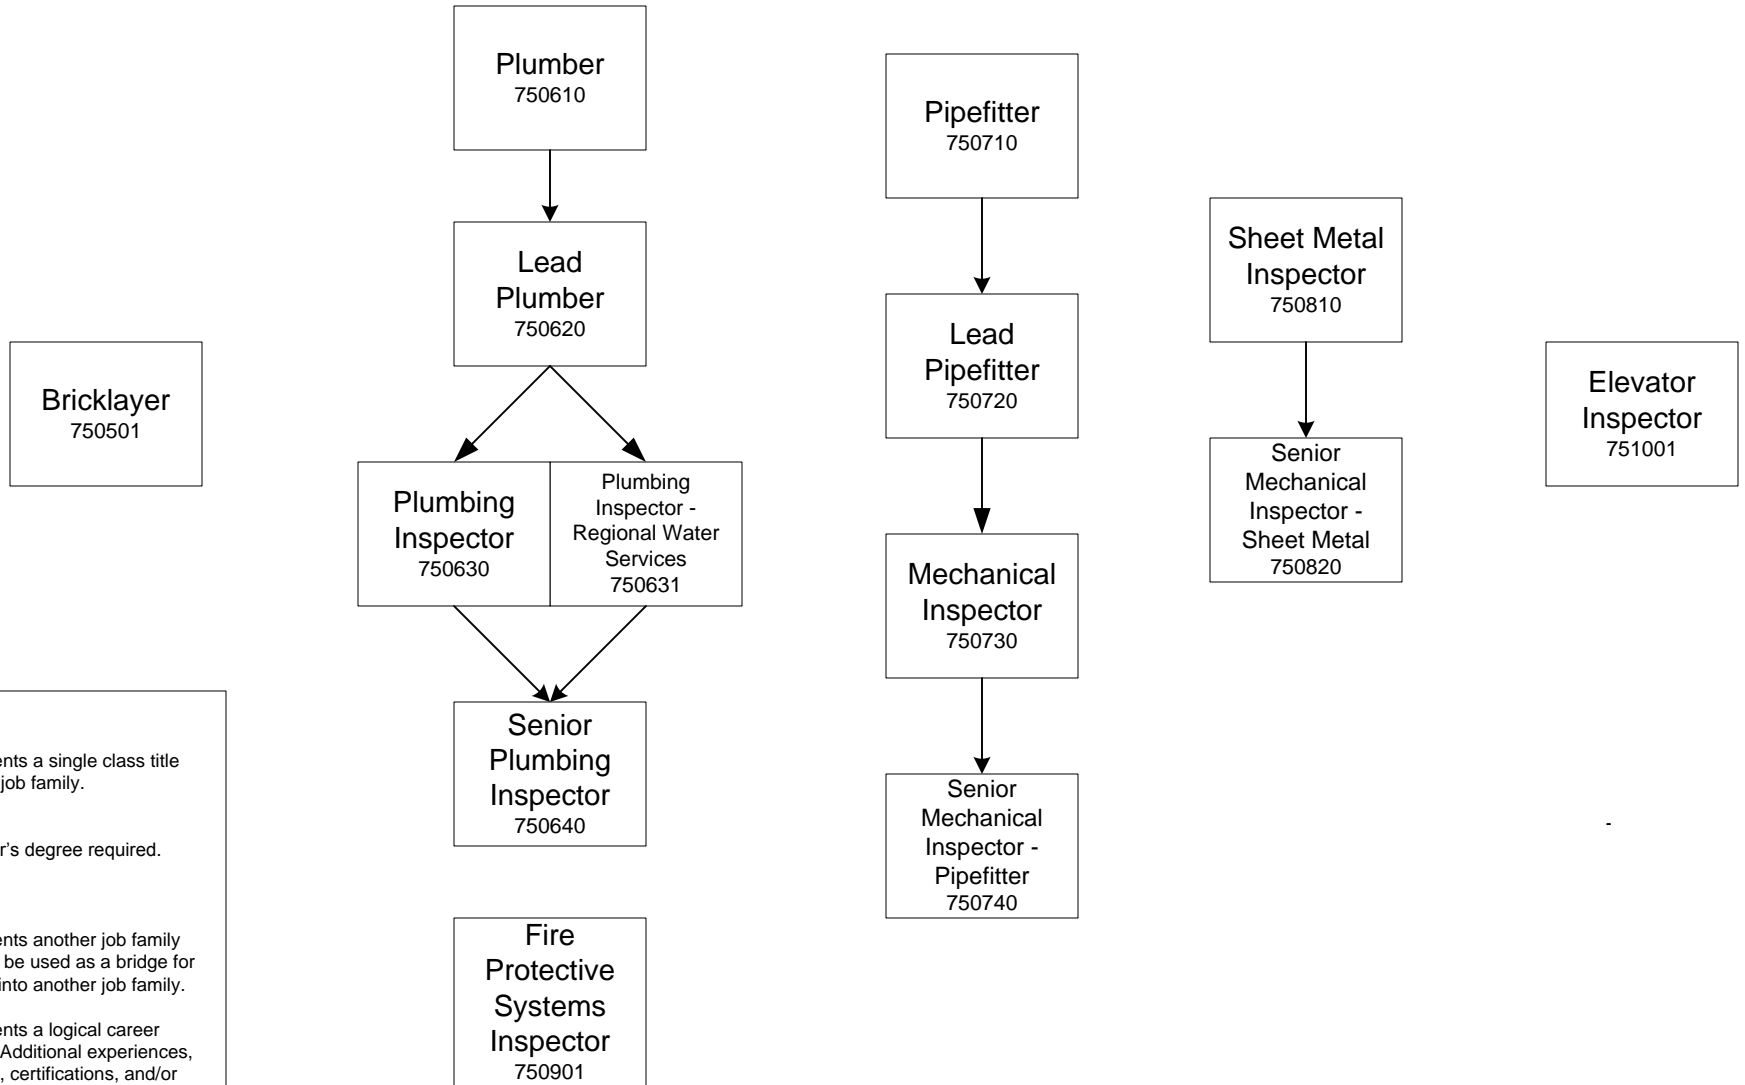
Bricklayer
750501

Plumber
750610

Lead Plumber
750620

Plumbing Inspector
750630

Plumbing Inspector - Regional Water Services
750631

Senior Plumbing Inspector
750640

Fire Protective Systems Inspector
750901

Pipefitter
750710

Lead Pipefitter
750720

Mechanical Inspector
750730

Senior Mechanical Inspector - Pipefitter
750740

Sheet Metal Inspector
750810

Senior Mechanical Inspector - Sheet Metal
750820

Elevator Inspector
751001

-

ents a single class title job family.

r's degree required.

ents another job family be used as a bridge for into another job family.

ents a logical career Additional experiences, , certifications, and/or